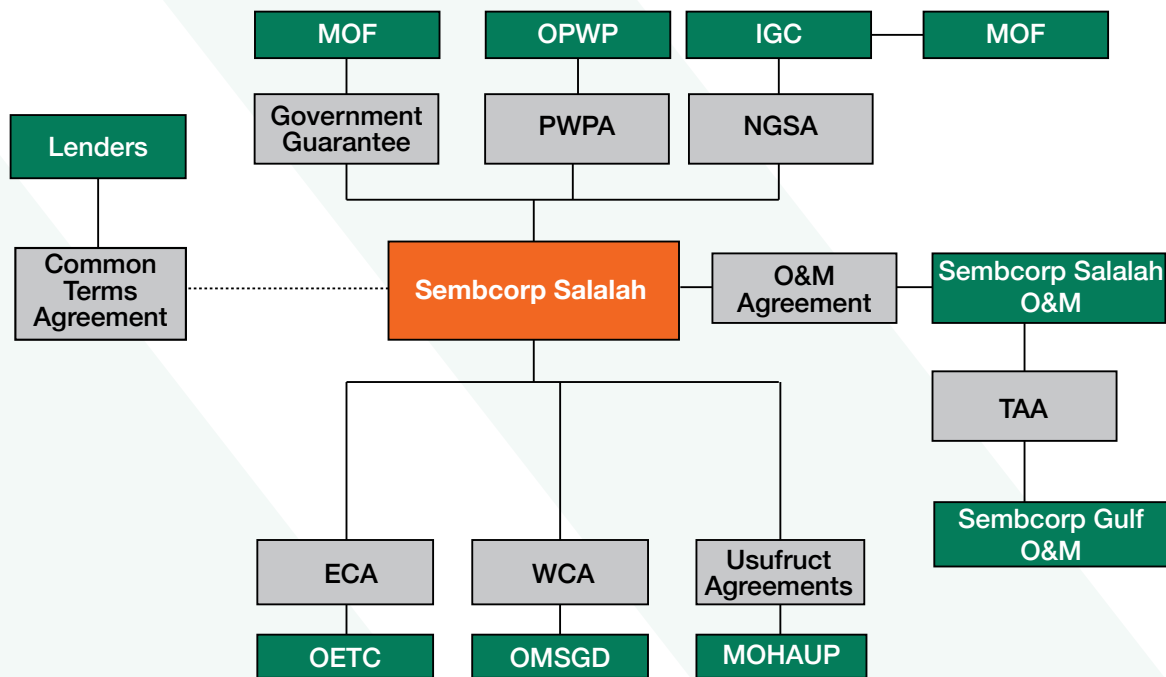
MOF

OPWP

IGC

MOF

Government Guarantee

PWPA

NGSA

Lenders

Common Terms Agreement

Sembcorp Salalah

O&M Agreement

Sembcorp Salalah O&M

TAA

Sembcorp Gulf O&M

ECA

WCA

Usufruct Agreements

OETC

OMSGD

MOHAUP